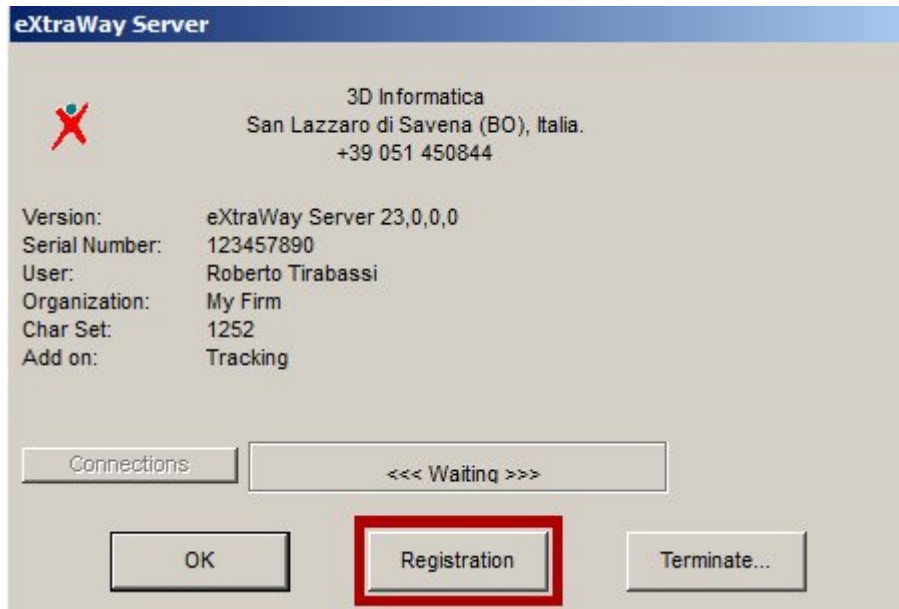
eXtraWay Server

3D Informatica
San Lazzaro di Savena (BO), Italia.
+39 051 450844

| | |
|---|---|
| Version: | eXtraWay Server 23,0,0,0 |
| Serial Number: | 123457890 |
| User: | Roberto Tirabassi |
| Organization: | My Firm |
| Char Set: | 1252 |
| Add on: | Tracking |

Connections

<<< Waiting >>>

OK

Registration

Terminate...